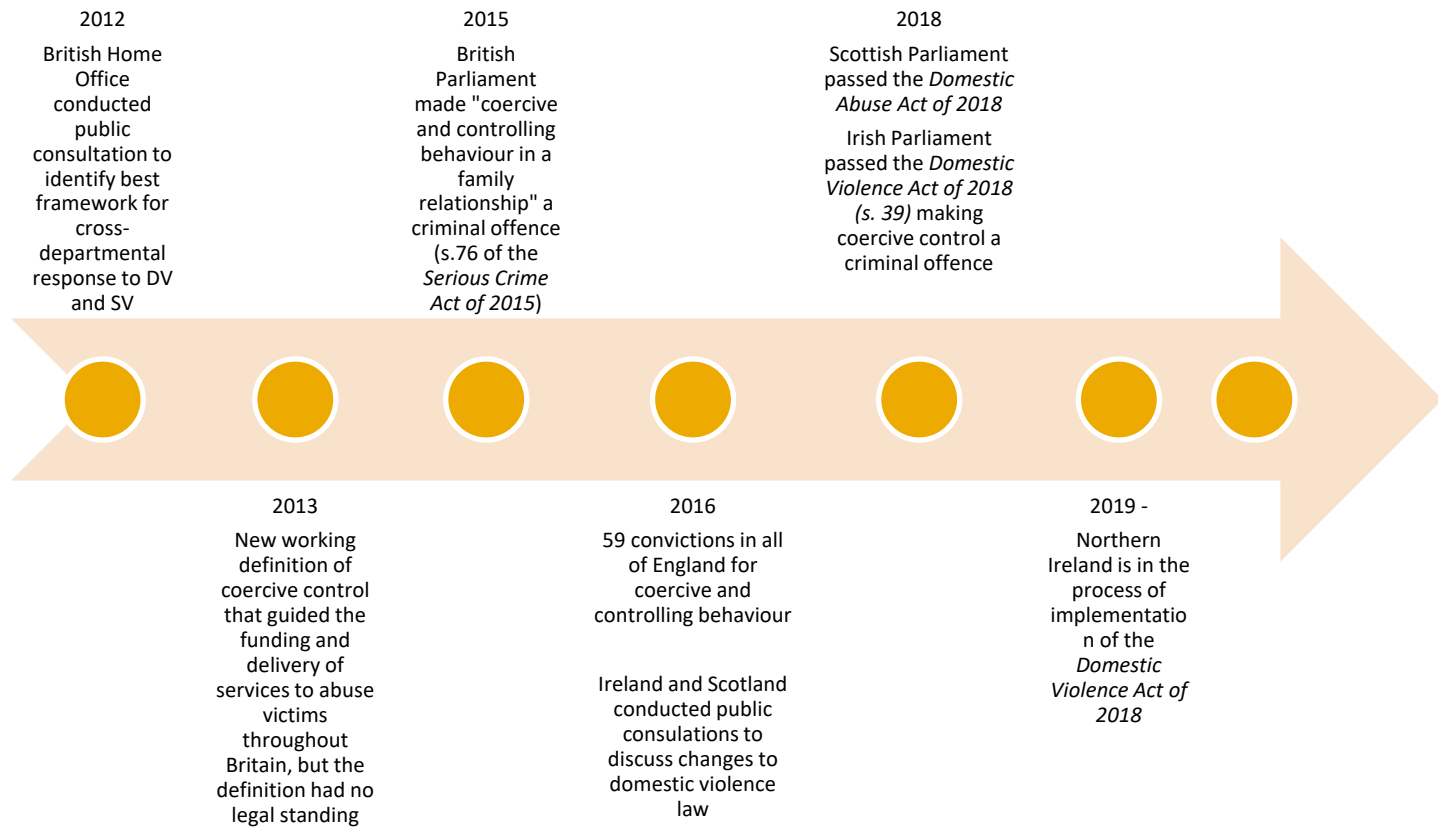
2012

British Home Office conducted public consultation to identify best framework for cross-departmental response to DV and SV

2013

New working definition of coercive control that guided the funding and delivery of services to abuse victims throughout Britain, but the definition had no legal standing

2015

British Parliament made "coercive and controlling behaviour in a family relationship" a criminal offence (s.76 of the *Serious Crime Act of 2015*)

2016

59 convictions in all of England for coercive and controlling behaviour

Ireland and Scotland conducted public consultations to discuss changes to domestic violence law

2018

Scottish Parliament passed the *Domestic Abuse Act of 2018*

Irish Parliament passed the *Domestic Violence Act of 2018 (s. 39)* making coercive control a criminal offence

2019 -

Northern Ireland is in the process of implementatio n of the *Domestic Violence Act of 2018*